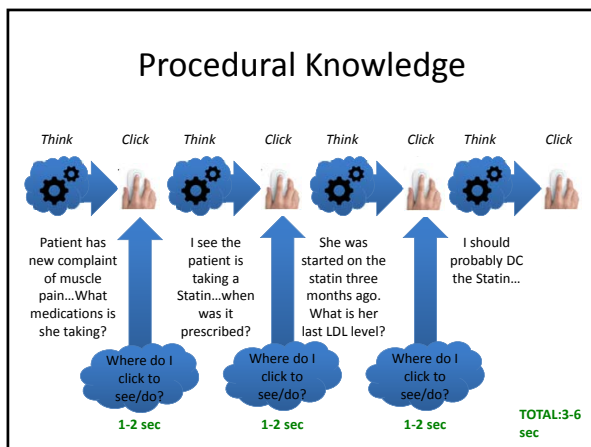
Procedural Knowledge

Think Click Think Click Think Click Think Click

Patient has new complaint of muscle pain…What medications is she taking?

I see the patient is taking a Statin…when was it prescribed?

She was started on the statin three months ago. What is her last LDL level?

I should probably DC the Statin…

Where do I click to see/do?

1-2 sec

Where do I click to see/do?

1-2 sec

Where do I click to see/do?

1-2 sec

TOTAL:3-6 sec